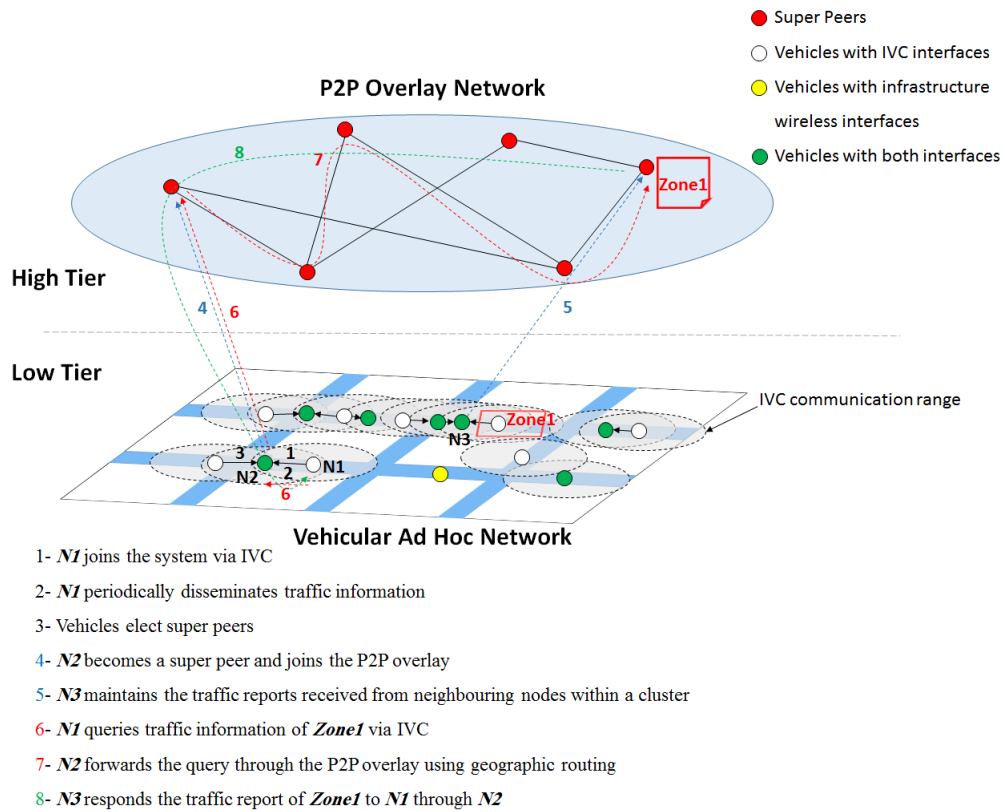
Super Peers

Vehicles with IVC interfaces

Vehicles with infrastructure wireless interfaces

Vehicles with both interfaces

P2P Overlay Network

8

7

Zone1

High Tier

4

6

5

Low Tier

IVC communication range

Zone1

N3

3

1

N2

2

N1

6

Vehicular Ad Hoc Network

1- ***N1*** joins the system via IVC

2- ***N1*** periodically disseminates traffic information

3- Vehicles elect super peers

4- ***N2*** becomes a super peer and joins the P2P overlay

5- ***N3*** maintains the traffic reports received from neighbouring nodes within a cluster

6- ***N1*** queries traffic information of ***Zone1*** via IVC

7- ***N2*** forwards the query through the P2P overlay using geographic routing

8- ***N3*** responds the traffic report of ***Zone1*** to ***N1*** through ***N2***